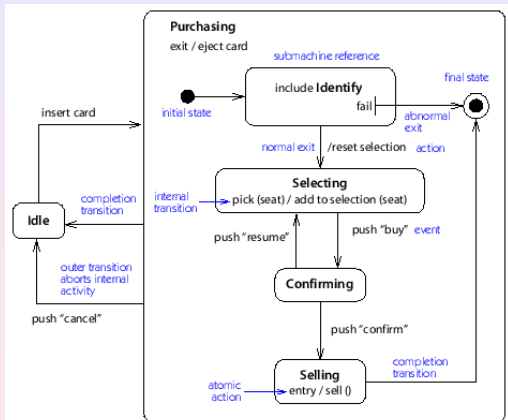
Purchasing
exit / eject card

submachine reference

include Identify
fail

final state

initial state

abnormal exit

insert card

normal exit /reset selection action

completion transition

internal transition

Selecting
pick (seat) / add to selection (seat)

Idle

push "resume"

push "buy" event

outer transition aborts internal activity

Confirming

push "cancel"

push "confirm"

completion transition

atomic action

Selling
entry / sell ()